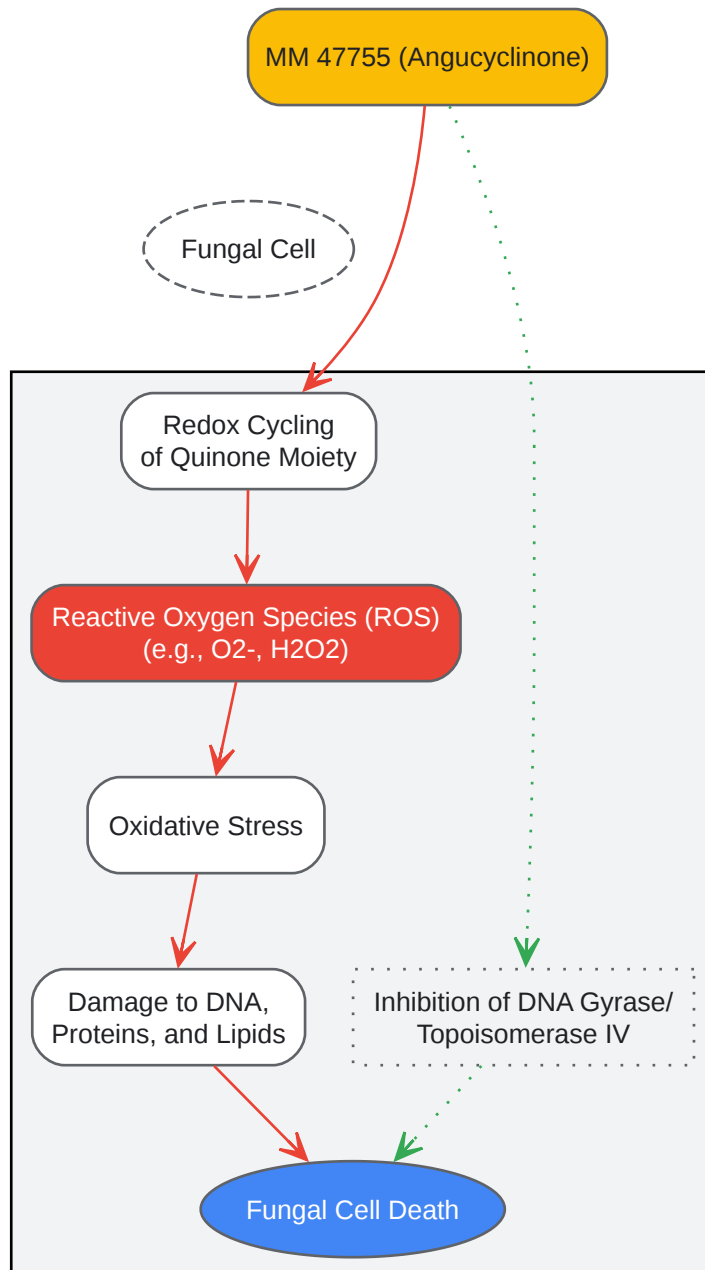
MM 47755 (Angucyclinone)

Fungal Cell

Redox Cycling of Quinone Moiety

Reactive Oxygen Species (ROS) (e.g., O2-, H2O2)

Oxidative Stress

Damage to DNA, Proteins, and Lipids

Inhibition of DNA Gyrase/ Topoisomerase IV

Fungal Cell Death